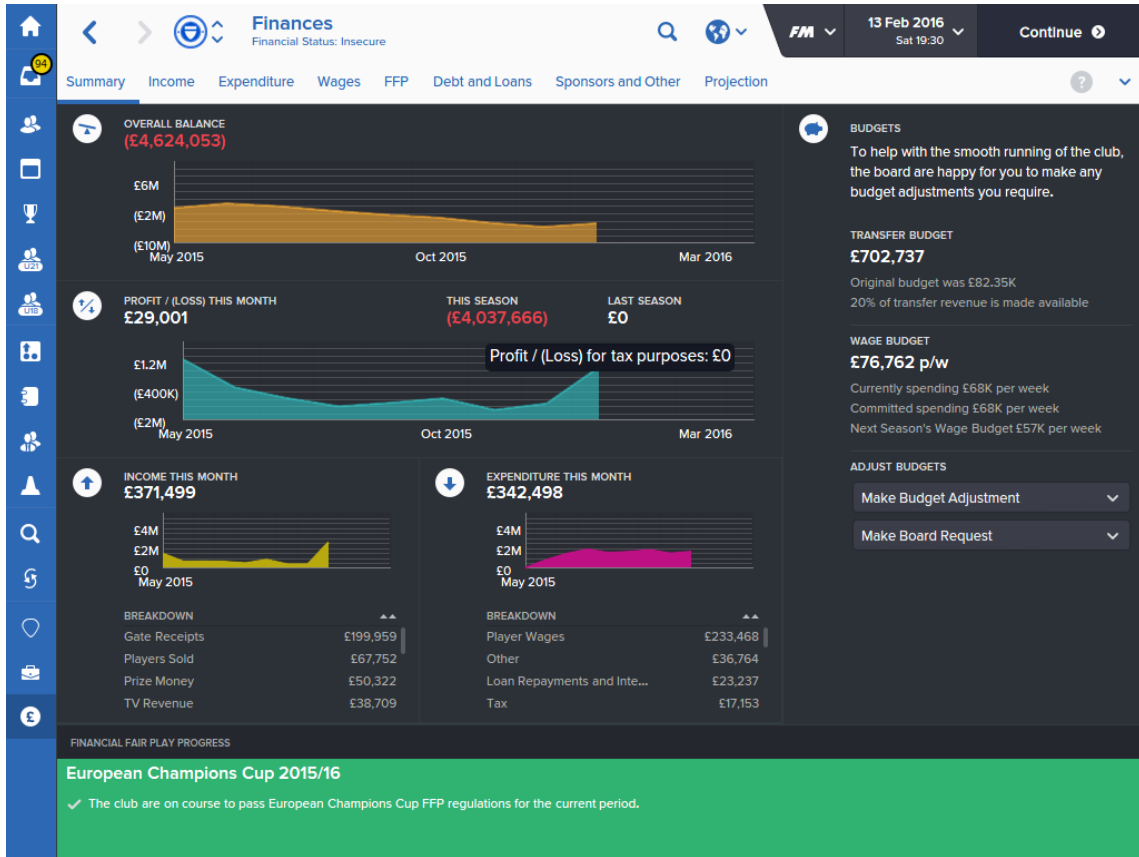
94

Finances
Financial Status: Insecure

FM

13 Feb 2016
Sat 19:30

Continue

Summary Income Expenditure Wages FFP Debt and Loans Sponsors and Other Projection

?

OVERALL BALANCE
(£4,624,053)

£6M
(£2M)
(£10M)
May 2015 Oct 2015 Mar 2016

PROFIT / (LOSS) THIS MONTH
£29,001

THIS SEASON
(£4,037,666)

LAST SEASON
£0

Profit / (Loss) for tax purposes: £0

£1.2M
(£400K)
(£2M)
May 2015 Oct 2015 Mar 2016

INCOME THIS MONTH
£371,499

£4M
£2M
£0
May 2015

BREAKDOWN

| | |
|---|---|
| Gate Receipts | £199,959 |
| Players Sold | £67,752 |
| Prize Money | £50,322 |
| TV Revenue | £38,709 |

EXPENDITURE THIS MONTH
£342,498

£4M
£2M
£0
May 2015

BREAKDOWN

| | |
|---|---|
| Player Wages | £233,468 |
| Other | £36,764 |
| Loan Repayments and Inte... | £23,237 |
| Tax | £17,153 |

BUDGETS
To help with the smooth running of the club, the board are happy for you to make any budget adjustments you require.

TRANSFER BUDGET
£702,737
Original budget was £82.35K
20% of transfer revenue is made available

WAGE BUDGET
£76,762 p/w
Currently spending £68K per week
Committed spending £68K per week
Next Season's Wage Budget £57K per week

ADJUST BUDGETS
Make Budget Adjustment
Make Board Request

FINANCIAL FAIR PLAY PROGRESS
European Champions Cup 2015/16
The club are on course to pass European Champions Cup FFP regulations for the current period.